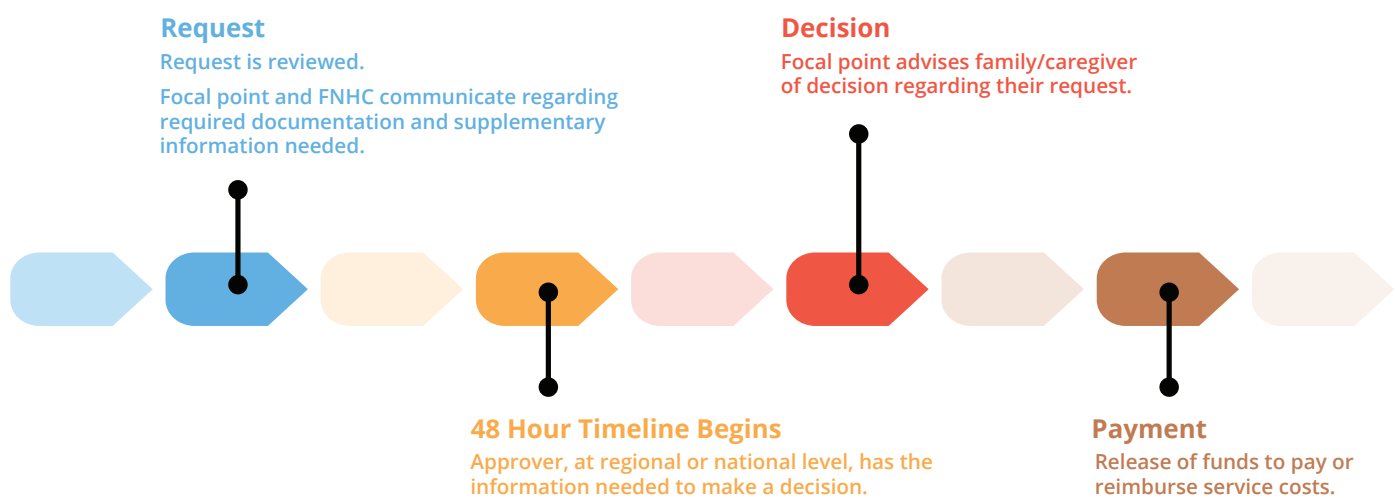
Request
Request is reviewed.

Focal point and FNHC communicate regarding required documentation and supplementary information needed.

Decision
Focal point advises family/caregiver of decision regarding their request.

48 Hour Timeline Begins
Approver, at regional or national level, has the information needed to make a decision.

Payment
Release of funds to pay or reimburse service costs.